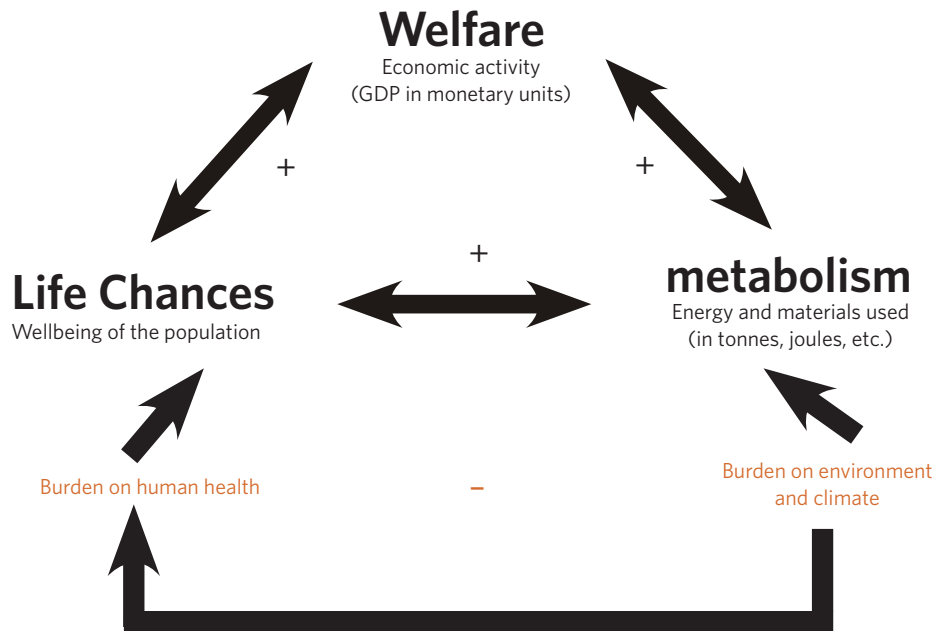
Welfare
Economic activity
(GDP in monetary units)

+

+

Life Chances
Wellbeing of the population

+

metabolism
Energy and materials used
(in tonnes, joules, etc.)

Burden on human health

–

Burden on environment and climate